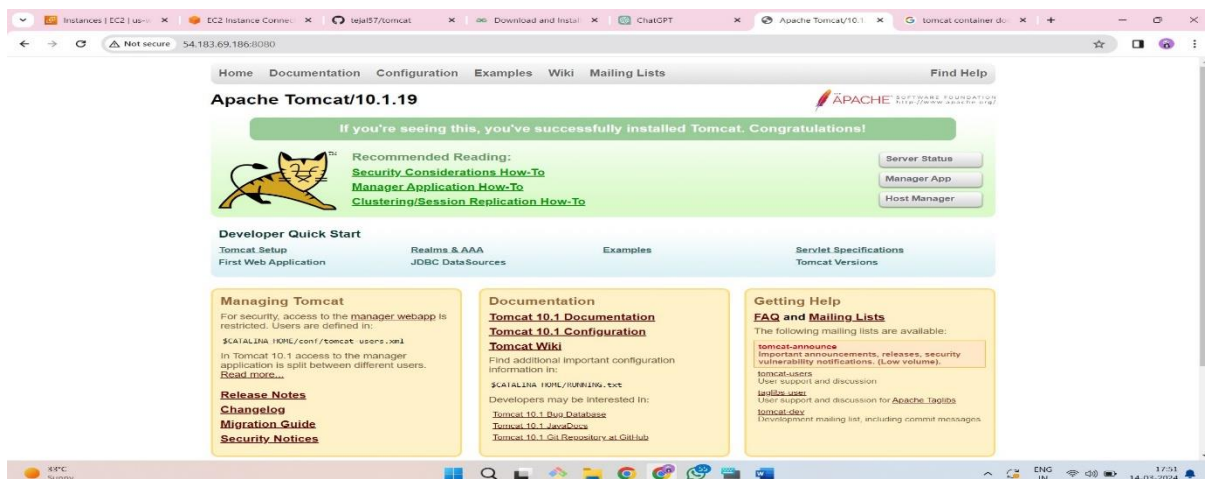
Instances | EC2 | us-e × EC2 Instance Connec × tejal57/tomcat × Download and Instal × ChatGPT × Apache Tomcat/10.1 × G tomcat container do × +

Not secure 54.183.69.186:8080

Home Documentation Configuration Examples Wiki Mailing Lists Find Help

Apache Tomcat/10.1.19

APACHE SOFTWARE FOUNDATION http://www.apache.org/

If you're seeing this, you've successfully installed Tomcat. Congratulations!

Recommended Reading:
Security Considerations How-To
Manager Application How-To
Clustering/Session Replication How-To

Server Status
Manager App
Host Manager

Developer Quick Start

| Tomcat Setup | Realms & AAA | Examples | Servlet Specifications |
|---|---|---|---|
| First Web Application | JDBC DataSources | | Tomcat Versions |

Managing Tomcat
For security, access to the manager webapp is restricted. Users are defined in:
$CATALINA_HOME/conf/tomcat-users.xml
In Tomcat 10.1 access to the manager application is split between different users. Read more...
Release Notes
Changelog
Migration Guide
Security Notices

Documentation
Tomcat 10.1 Documentation
Tomcat 10.1 Configuration
Tomcat Wiki
Find additional important configuration information in:
$CATALINA_HOME/RUNNING.txt
Developers may be interested in:
Tomcat 10.1 Bug Database
Tomcat 10.1 JavaDocs
Tomcat 10.1 Git Repository at GitHub

Getting Help
FAQ and Mailing Lists
The following mailing lists are available:
tomcat-announce
Important announcements, releases, security vulnerability notifications. (Low volume).
tomcat-users
User support and discussion
taglibs-user
User support and discussion for Apache Taglibs
tomcat-dev
Development mailing list, including commit messages

33°C Sunny

ENG IN 17:51 14-03-2024